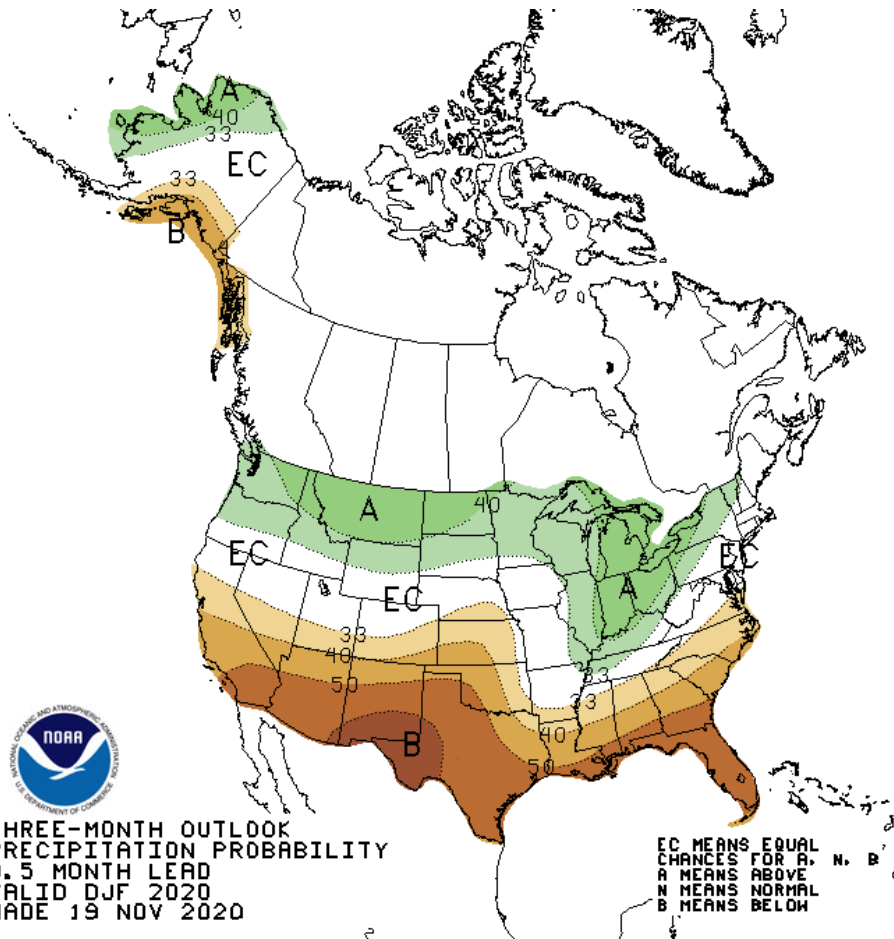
A
40
33
EC
33
B
A
40
EC
EC
EC
A
33
40
50
33
B
40
50
33

NOAA
NATIONAL OCEANIC AND ATMOSPHERIC ADMINISTRATION
U.S. DEPARTMENT OF COMMERCE

HREE-MONTH OUTLOOK
RECIPITATION PROBABILITY
.5 MONTH LEAD
ALID DJF 2020
ADE 19 NOV 2020

EC MEANS EQUAL
CHANCES FOR A, N, B
A MEANS ABOVE
N MEANS NORMAL
B MEANS BELOW